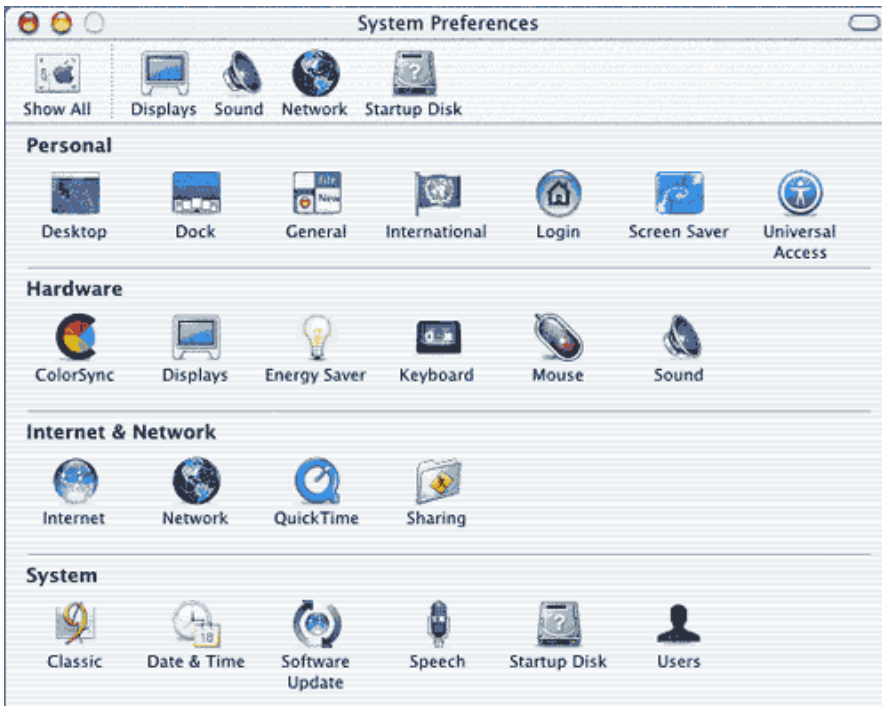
System Preferences

Show All Displays Sound Network Startup Disk

Personal

Desktop Dock General International Login Screen Saver Universal Access

Hardware

ColorSync Displays Energy Saver Keyboard Mouse Sound

Internet & Network

Internet Network QuickTime Sharing

System

Classic Date & Time Software Update Speech Startup Disk Users